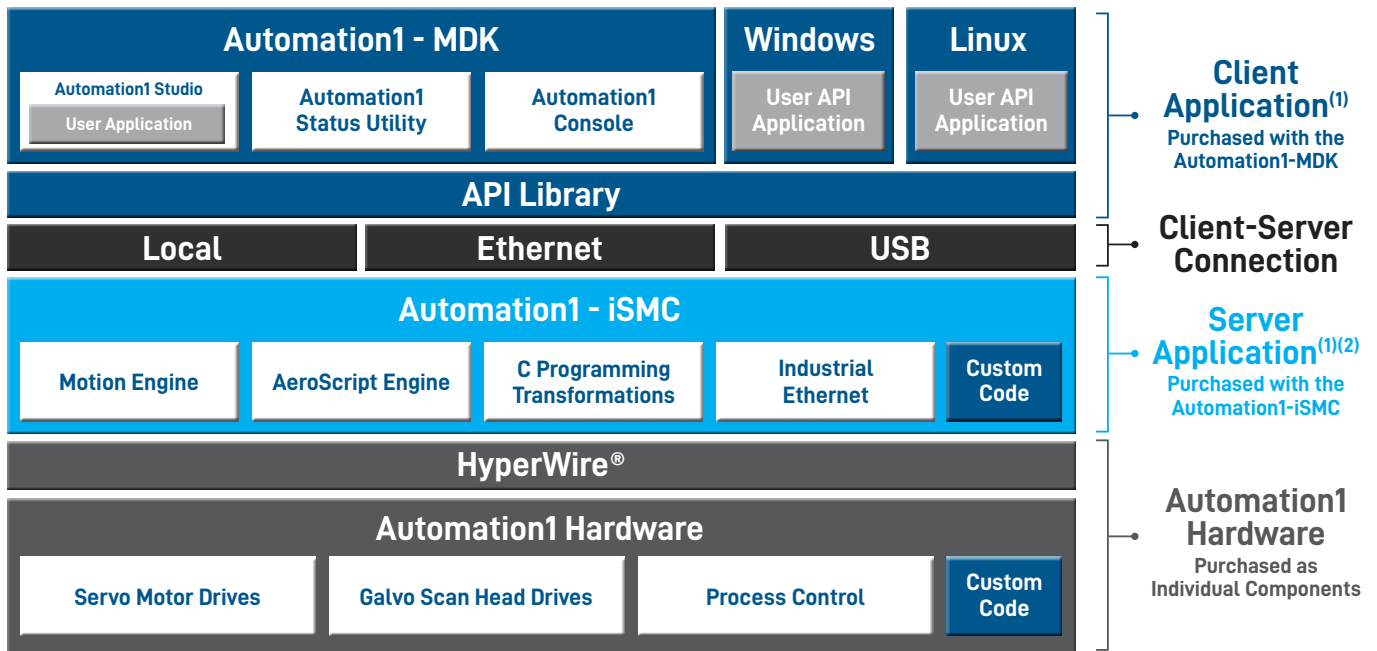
Automation1 - MDK

Automation1 Studio

User Application

Automation1 Status Utility

Automation1 Console

Windows

User API Application

Linux

User API Application

API Library

Local

Ethernet

USB

Automation1 - iSMC

Motion Engine

AeroScript Engine

C Programming Transformations

Industrial Ethernet

Custom Code

HyperWire®

Automation1 Hardware

Servo Motor Drives

Galvo Scan Head Drives

Process Control

Custom Code

Client Application$^{(1)}$
Purchased with the Automation1-MDK

Client-Server Connection

Server Application$^{(1)(2)}$
Purchased with the Automation1-iSMC

Automation1 Hardware
Purchased as Individual Components